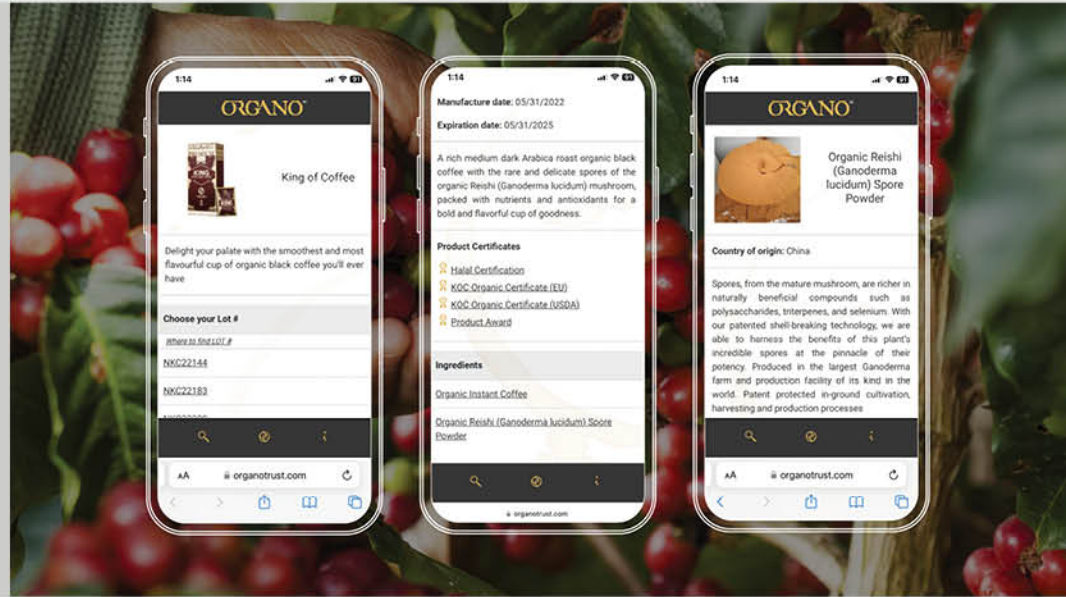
1:14

ORGANO®

King of Coffee

Delight your palate with the smoothest and most flavourful cup of organic black coffee you'll ever have

Choose your Lot #

Where to find LOT #

NKC22144

NKC22183

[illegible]

AA organotrust.com

1:14

Manufacture date: 05/31/2022

Expiration date: 05/31/2025

A rich medium dark Arabica roast organic black coffee with the rare and delicate spores of the organic Reishi (Ganoderma lucidum) mushroom, packed with nutrients and antioxidants for a bold and flavorful cup of goodness.

Product Certificates

Halal Certification

KOC Organic Certificate (EU)

KOC Organic Certificate (USDA)

Product Award

Ingredients

Organic Instant Coffee

Organic Reishi (Ganoderma lucidum) Spore Powder

organotrust.com

1:14

ORGANO®

Organic Reishi (Ganoderma lucidum) Spore Powder

Country of origin: China

Spores, from the mature mushroom, are richer in naturally beneficial compounds such as polysaccharides, triterpenes, and selenium. With our patented shell-breaking technology, we are able to harness the benefits of this plant's incredible spores at the pinnacle of their potency. Produced in the largest Ganoderma farm and production facility of its kind in the world. Patent protected in-ground cultivation, harvesting and production processes

AA organotrust.com